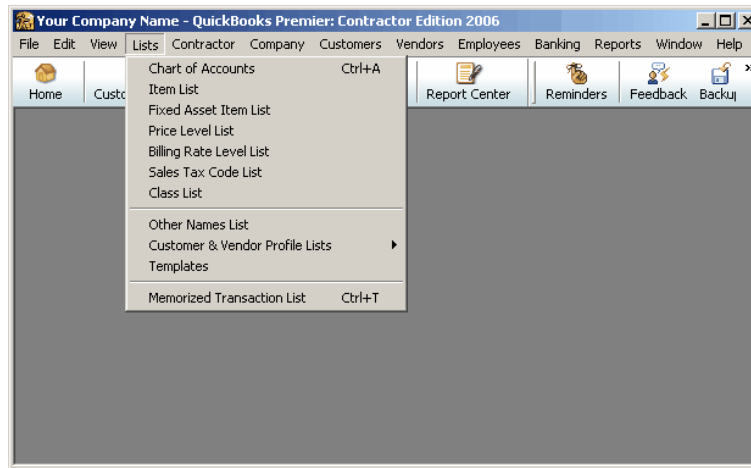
Your Company Name - QuickBooks Premier: Contractor Edition 2006

File Edit View Lists Contractor Company Customers Vendors Employees Banking Reports Window Help

Home Custo Report Center Reminders Feedback Backu

Chart of Accounts Ctrl+A
Item List
Fixed Asset Item List
Price Level List
Billing Rate Level List
Sales Tax Code List
Class List

Other Names List
Customer & Vendor Profile Lists
Templates

Memorized Transaction List Ctrl+T